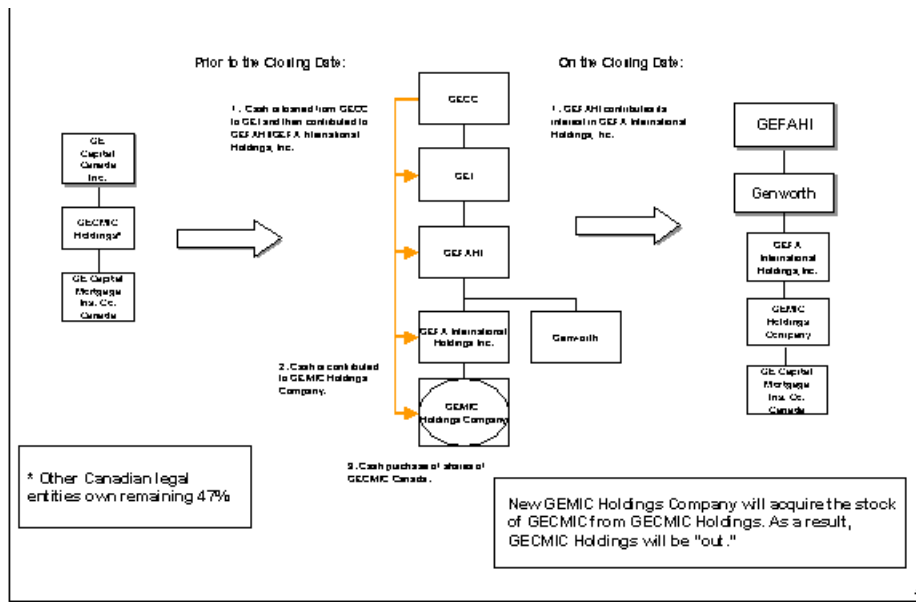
Prior to the Closing Date:

On the Closing Date:

GE Capital Canada Inc.

GECMIC Holdings*

GE Capital Mortgage Ins. Co. Canada

1. Cash is loaned from GECC to GEI and then contributed to GEFAHI/GEFA International Holdings, Inc.

GECC

GEI

GEFAHI

GEFA International Holdings Inc.

Genworth

2. Cash is contributed to GEMIC Holdings Company.

GEMIC Holdings Company

3. Cash purchase of shares of GECMIC Canada.

1. GEFAHI contributes its interest in GEFA International Holdings, Inc.

GEFAHI

Genworth

GEFA International Holdings, Inc.

GEMIC Holdings Company

GE Capital Mortgage Ins. Co. Canada

* Other Canadian legal entities own remaining 47%

New GEMIC Holdings Company will acquire the stock of GECMIC from GECMIC Holdings. As a result, GECMIC Holdings will be "out."